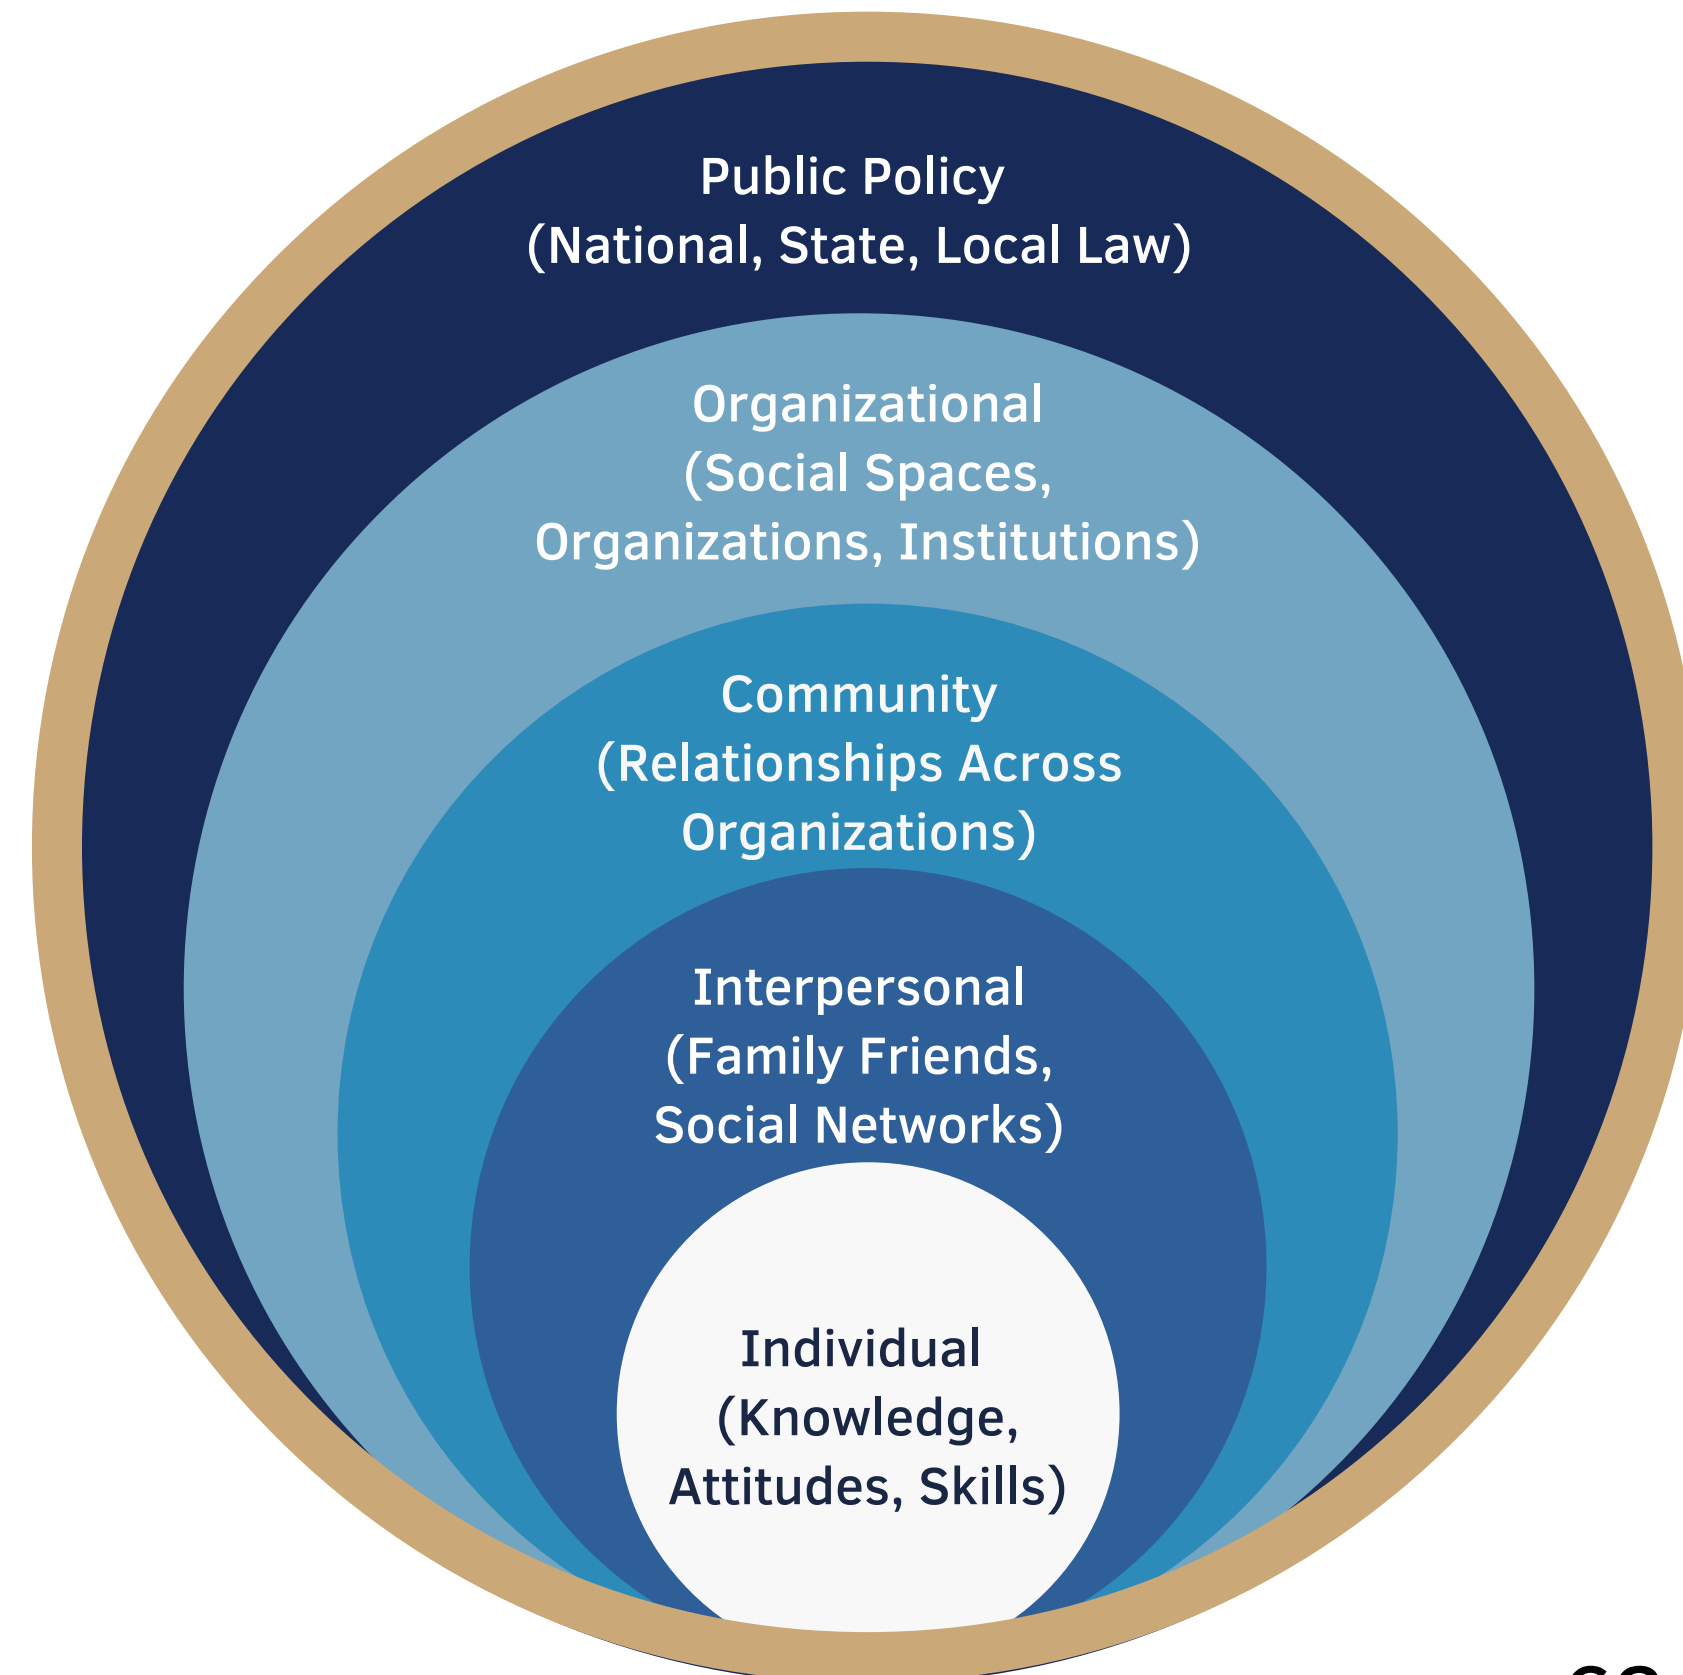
Public Policy
(National, State, Local Law)

Organizational
(Social Spaces, Organizations, Institutions)

Community
(Relationships Across Organizations)

Interpersonal
(Family Friends, Social Networks)

Individual
(Knowledge, Attitudes, Skills)